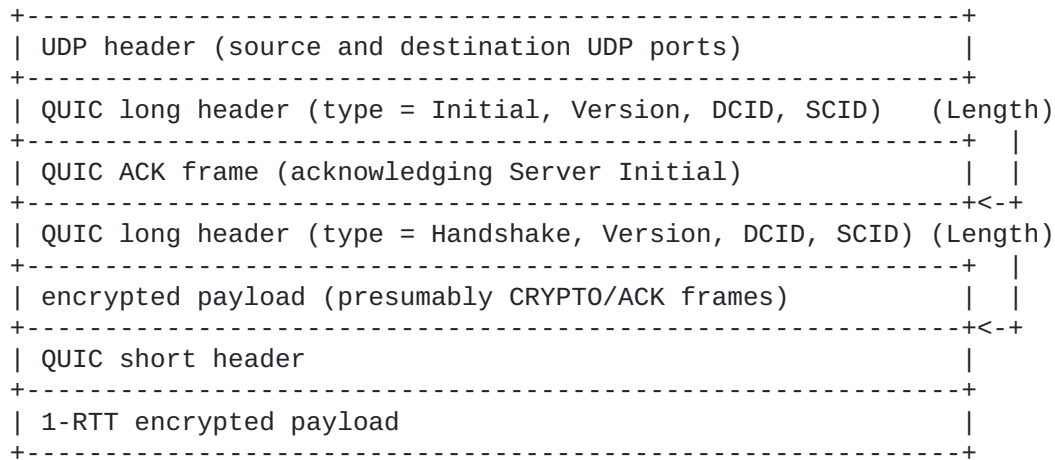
+----------------------------------------------------------+
| UDP header (source and destination UDP ports)            |
+----------------------------------------------------------+
| QUIC long header (type = Initial, Version, DCID, SCID)   (Length)
+----------------------------------------------------------+  |
| QUIC ACK frame (acknowledging Server Initial)            |  |
+----------------------------------------------------------+<-+
| QUIC long header (type = Handshake, Version, DCID, SCID) (Length)
+----------------------------------------------------------+  |
| encrypted payload (presumably CRYPTO/ACK frames)         |  |
+----------------------------------------------------------+<-+
| QUIC short header                                        |
+----------------------------------------------------------+
| 1-RTT encrypted payload                                  |
+----------------------------------------------------------+